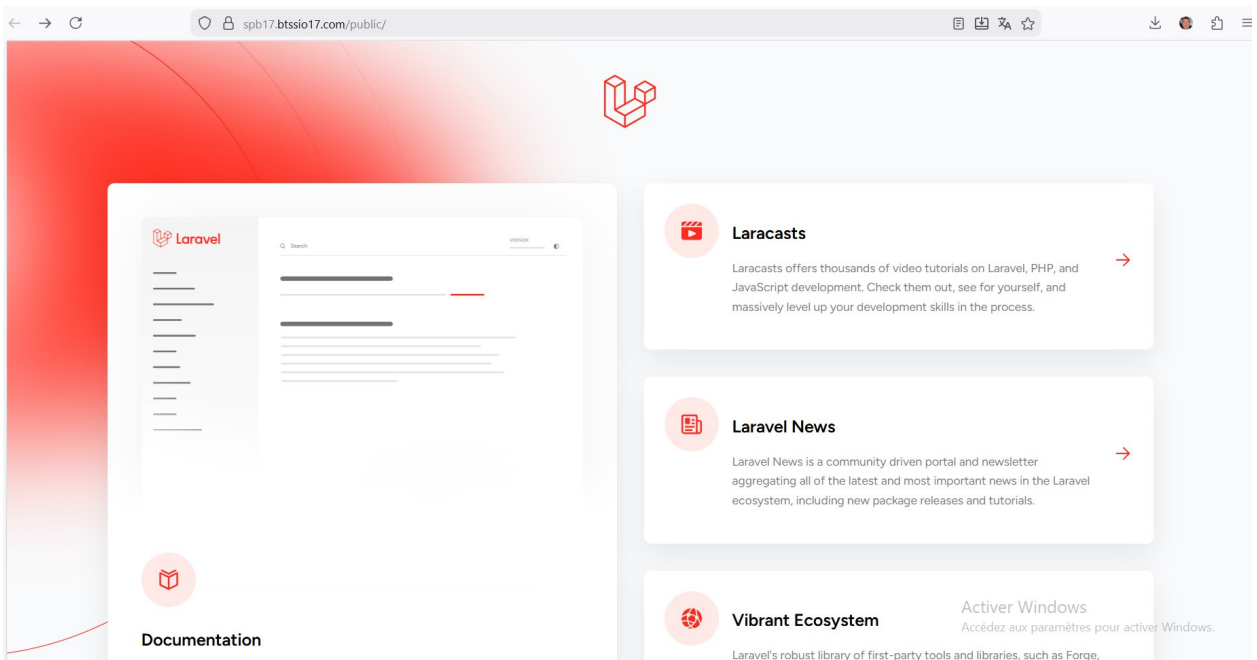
spb17.btssio17.com/public/

Laravel

Search

VERSION

Laracasts

Laracasts offers thousands of video tutorials on Laravel, PHP, and JavaScript development. Check them out, see for yourself, and massively level up your development skills in the process.

Laravel News

Laravel News is a community driven portal and newsletter aggregating all of the latest and most important news in the Laravel ecosystem, including new package releases and tutorials.

Documentation

Vibrant Ecosystem

Laravel's robust library of first-party tools and libraries, such as Forge,

Activer Windows
Accédez aux paramètres pour activer Windows.